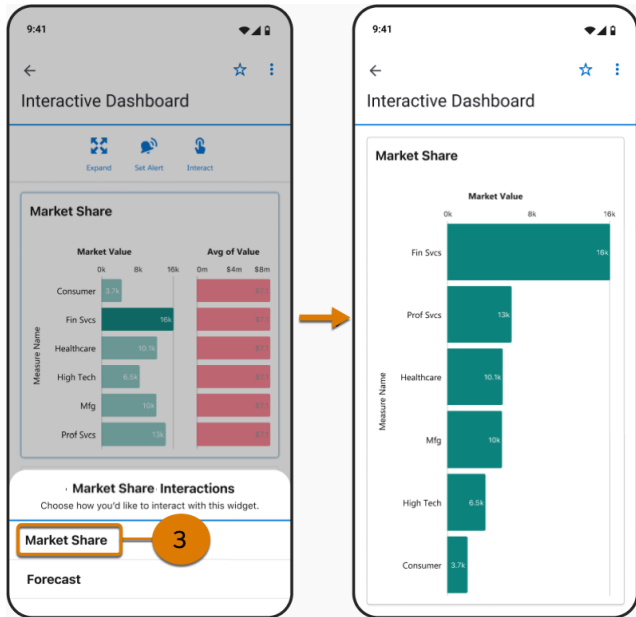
9:41

Interactive Dashboard

Expand Set Alert Interact

Market Share

Market Value

0k 8k 16k

Avg of Value

0m $4m $8m

Consumer 3.7k

Fin Svcs 16k

Healthcare 10.1k

High Tech 6.5k

Mfg 10k

Prof Svcs 13k

Measure Name

Market Share Interactions

Choose how you'd like to interact with this widget.

Market Share

3

Forecast

9:41

Interactive Dashboard

Market Share

Market Value

0k 8k 16k

Fin Svcs 16k

Prof Svcs 13k

Healthcare 10.1k

Mfg 10k

High Tech 6.5k

Consumer 3.7k

Measure Name